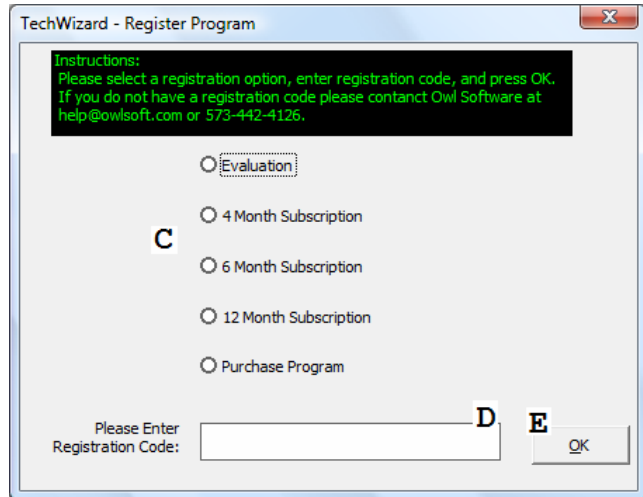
TechWizard - Register Program

Instructions:
Please select a registration option, enter registration code, and press OK.
If you do not have a registration code please contanct Owl Software at help@owlsoft.com or 573-442-4126.

Evaluation

4 Month Subscription

C

6 Month Subscription

12 Month Subscription

Purchase Program

Please Enter Registration Code:

D

E

OK